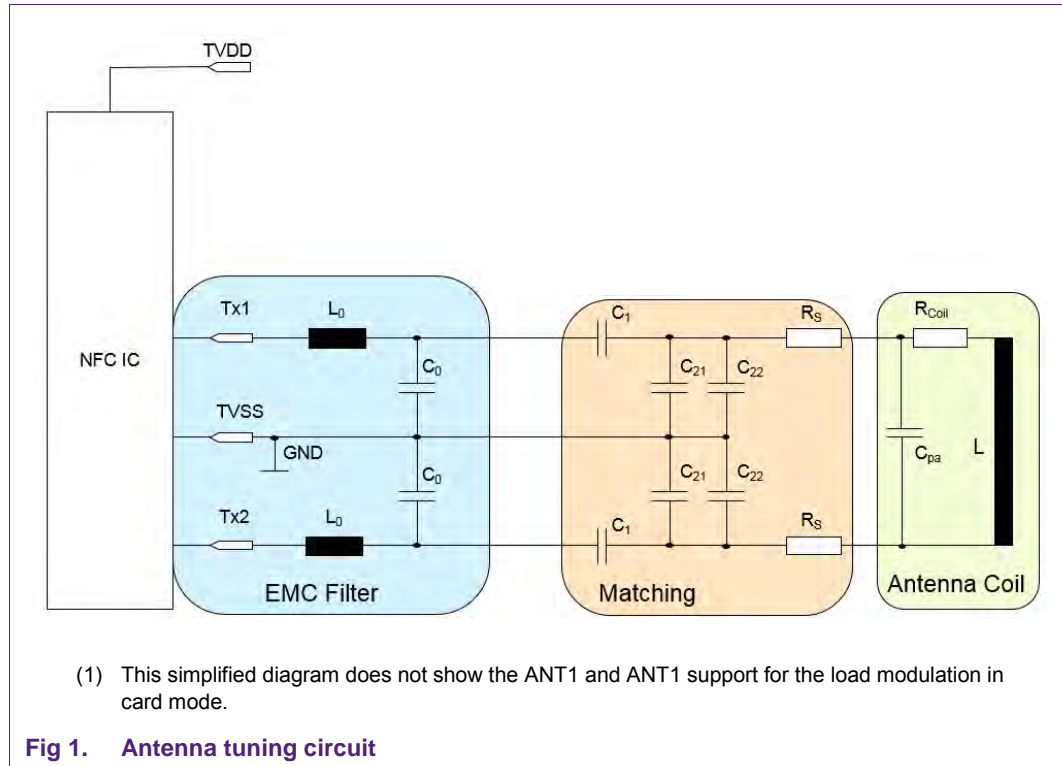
TVDD

NFC IC

Tx1
$L_0$
$C_0$
TVSS
GND
$C_0$
Tx2
$L_0$
EMC Filter

$C_1$
$C_{21}$
$C_{22}$
$R_S$
$C_{21}$
$C_{22}$
$C_1$
$R_S$
Matching

$R_{Coil}$
$C_{pa}$
L
Antenna Coil

(1) This simplified diagram does not show the ANT1 and ANT1 support for the load modulation in card mode.

Fig 1. Antenna tuning circuit